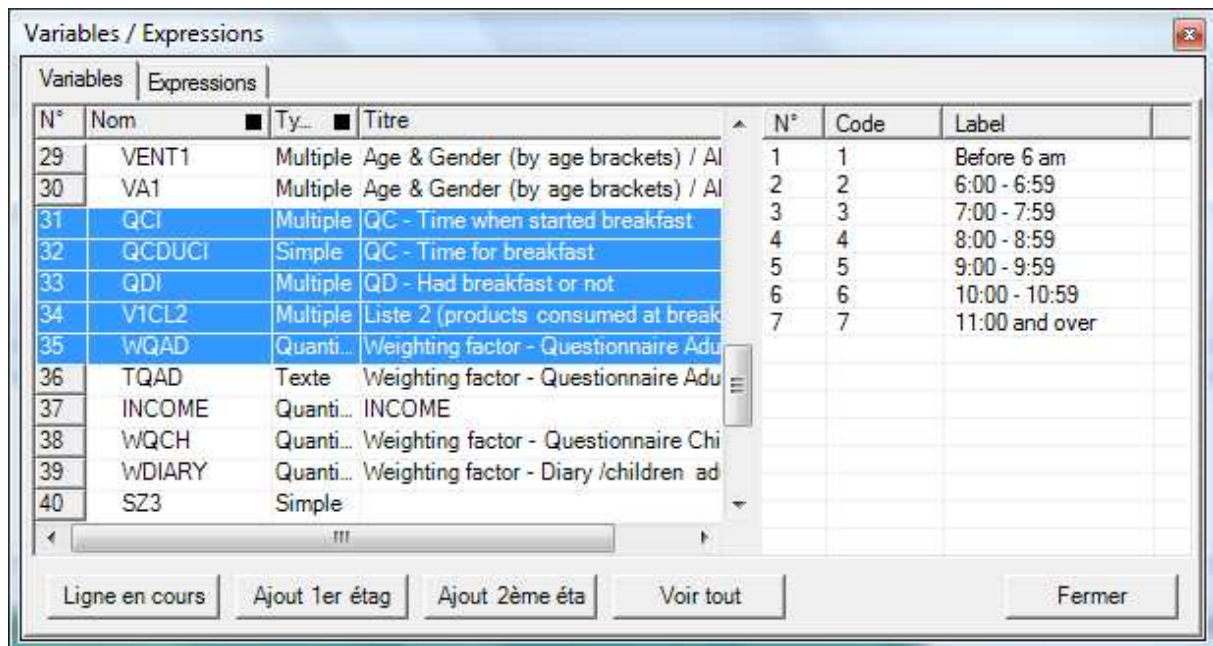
Variables / Expressions

Variables | Expressions

| N° | Nom | Ty... | Titre |
|---|---|---|---|
| 29 | VENT1 | Multiple | Age & Gender (by age brackets) / Al |
| 30 | VA1 | Multiple | Age & Gender (by age brackets) / Al |
| 31 | QCI | Multiple | QC - Time when started breakfast |
| 32 | QCDUCI | Simple | QC - Time for breakfast |
| 33 | QDI | Multiple | QD - Had breakfast or not |
| 34 | V1CL2 | Multiple | Liste 2 (products consumed at break |
| 35 | WQAD | Quanti... | Weighting factor - Questionnaire Adu |
| 36 | TQAD | Texte | Weighting factor - Questionnaire Adu |
| 37 | INCOME | Quanti... | INCOME |
| 38 | WQCH | Quanti... | Weighting factor - Questionnaire Chi |
| 39 | WDIARY | Quanti... | Weighting factor - Diary /children ad |
| 40 | SZ3 | Simple | |

| N° | Code | Label |
|---|---|---|
| 1 | 1 | Before 6 am |
| 2 | 2 | 6:00 - 6:59 |
| 3 | 3 | 7:00 - 7:59 |
| 4 | 4 | 8:00 - 8:59 |
| 5 | 5 | 9:00 - 9:59 |
| 6 | 6 | 10:00 - 10:59 |
| 7 | 7 | 11:00 and over |

Ligne en cours | Ajout 1er étag | Ajout 2ème éta | Voir tout | Fermer